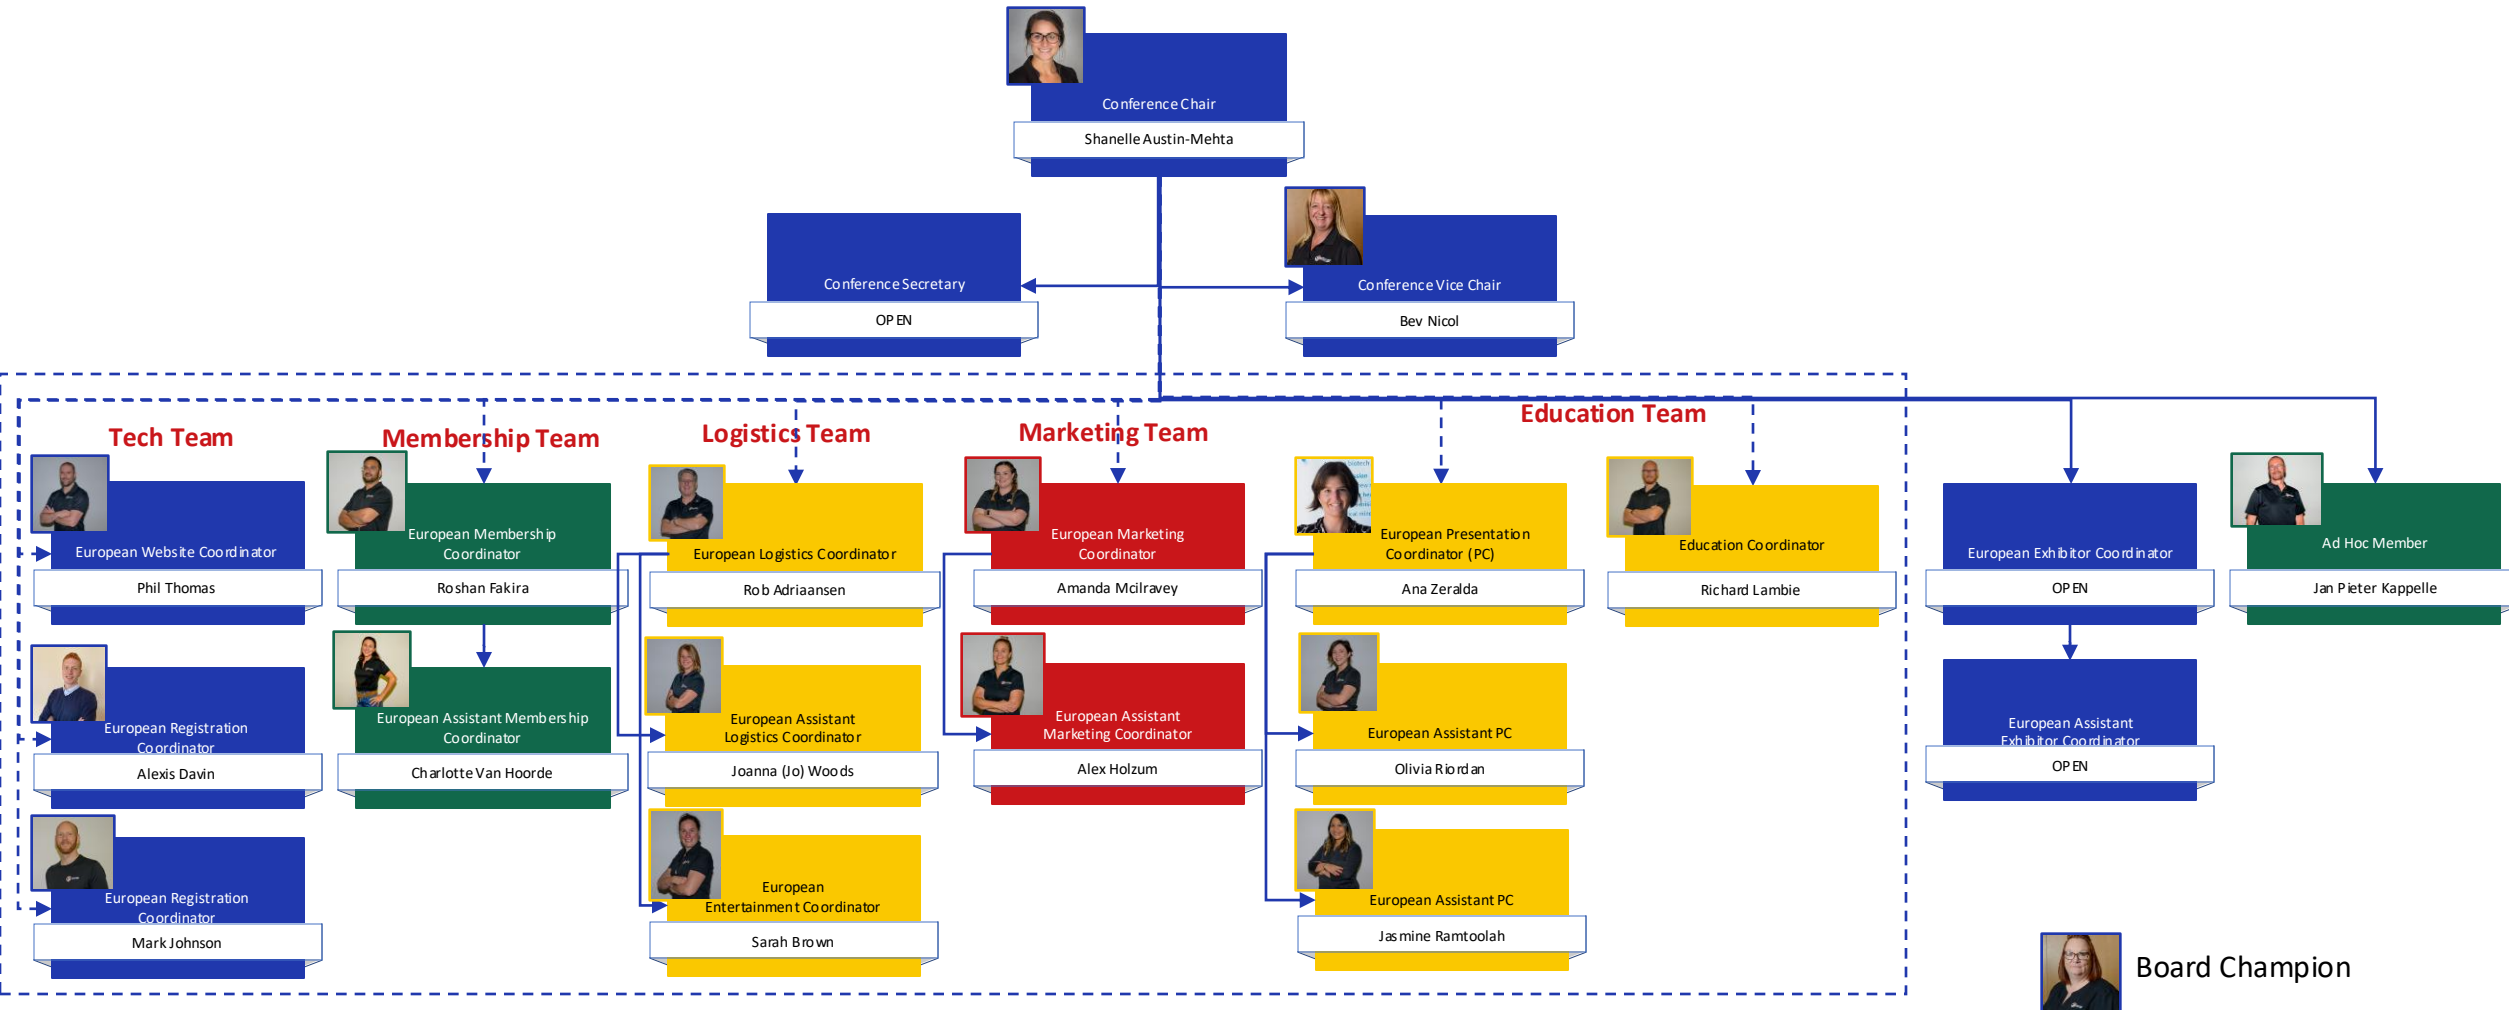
Conference Chair
Shanelle Austin-Mehta

Conference Secretary
OPEN

Conference Vice Chair
Bev Nicol

Tech Team

European Website Coordinator
Phil Thomas

European Registration Coordinator
Alexis Davin

European Registration Coordinator
Mark Johnson

Membership Team

European Membership Coordinator
Roshan Fakira

European Assistant Membership Coordinator
Charlotte Van Hoorde

Logistics Team

European Logistics Coordinator
Rob Adriaansen

European Assistant Logistics Coordinator
Joanna (Jo) Woods

European Entertainment Coordinator
Sarah Brown

Marketing Team

European Marketing Coordinator
Amanda Mcilravey

European Assistant Marketing Coordinator
Alex Holzum

Education Team

European Presentation Coordinator (PC)
Ana Zeralda

European Assistant PC
Olivia Riordan

European Assistant PC
Jasmine Ramtoolah

Education Coordinator
Richard Lambie

European Exhibitor Coordinator
OPEN

European Assistant Exhibitor Coordinator
OPEN

Ad Hoc Member
Jan Pieter Kappelle

Board Champion